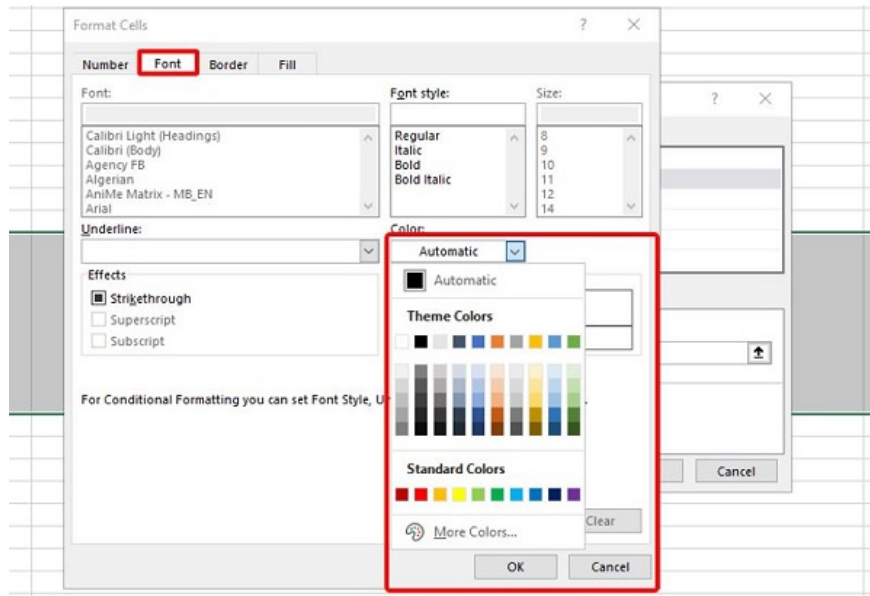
Format Cells

?

Number Font Border Fill

Font:

Calibri Light (Headings)
Calibri (Body)
Agency FB
Algerian
AniMe Matrix - MB_EN
Arial

Font style:

Regular
Italic
Bold
Bold Italic

Size:

8
9
10
11
12
14

Underline:

Color:

Automatic

Effects

Strikethrough
Superscript
Subscript

Automatic

Theme Colors

Standard Colors

More Colors...

For Conditional Formatting you can set Font Style, U

Clear

OK

Cancel

?

Cancel